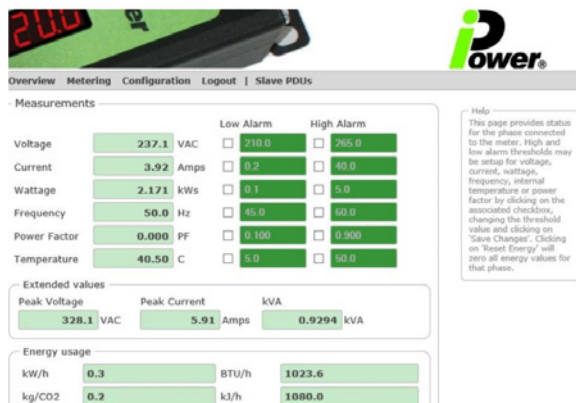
20.0 er

iPower®

Overview Metering Configuration Logout | Slave PDUs

Measurements

| | | | Low Alarm | High Alarm |
|---|---|---|---|---|
| Voltage | 237.1 | VAC | 210.0 | 265.0 |
| Current | 3.92 | Amps | 0.2 | 40.0 |
| Wattage | 2.171 | kWs | 0.1 | 5.0 |
| Frequency | 50.0 | Hz | 45.0 | 60.0 |
| Power Factor | 0.000 | PF | 0.100 | 0.900 |
| Temperature | 40.50 | C | 5.0 | 50.0 |

Help
This page provides status for the phase connected to the meter. High and low alarm thresholds may be setup for voltage, current, wattage, frequency, internal temperature or power factor by clicking on the associated checkbox, changing the threshold value and clicking on 'Save Changes'. Clicking on 'Reset Energy' will zero all energy values for that phase.

Extended values
Peak Voltage 328.1 VAC
Peak Current 5.91 Amps
kVA 0.9294 kVA

Energy usage
kW/h 0.3
BTU/h 1023.6
kg/CO2 0.2
kJ/h 1080.0